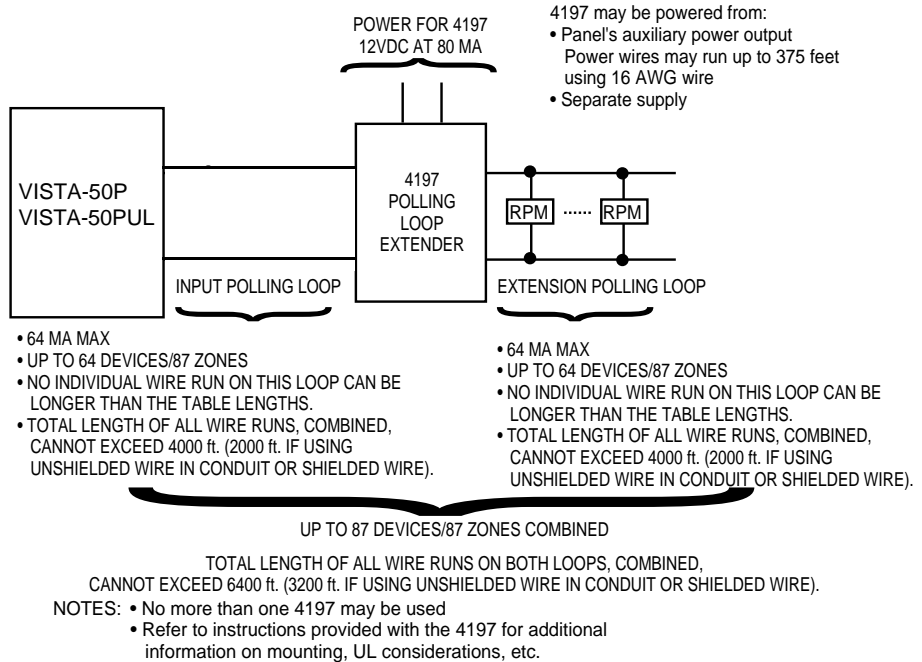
POWER FOR 4197
12VDC AT 80 MA

4197 may be powered from:
• Panel's auxiliary power output
Power wires may run up to 375 feet using 16 AWG wire
• Separate supply

VISTA-50P
VISTA-50PUL

4197
POLLING
LOOP
EXTENDER

RPM ...... RPM

INPUT POLLING LOOP

EXTENSION POLLING LOOP

• 64 MA MAX
• UP TO 64 DEVICES/87 ZONES
• NO INDIVIDUAL WIRE RUN ON THIS LOOP CAN BE LONGER THAN THE TABLE LENGTHS.
• TOTAL LENGTH OF ALL WIRE RUNS, COMBINED, CANNOT EXCEED 4000 ft. (2000 ft. IF USING UNSHIELDED WIRE IN CONDUIT OR SHIELDED WIRE).

• 64 MA MAX
• UP TO 64 DEVICES/87 ZONES
• NO INDIVIDUAL WIRE RUN ON THIS LOOP CAN BE LONGER THAN THE TABLE LENGTHS.
• TOTAL LENGTH OF ALL WIRE RUNS, COMBINED, CANNOT EXCEED 4000 ft. (2000 ft. IF USING UNSHIELDED WIRE IN CONDUIT OR SHIELDED WIRE).

UP TO 87 DEVICES/87 ZONES COMBINED

TOTAL LENGTH OF ALL WIRE RUNS ON BOTH LOOPS, COMBINED, CANNOT EXCEED 6400 ft. (3200 ft. IF USING UNSHIELDED WIRE IN CONDUIT OR SHIELDED WIRE).

NOTES: • No more than one 4197 may be used
• Refer to instructions provided with the 4197 for additional information on mounting, UL considerations, etc.